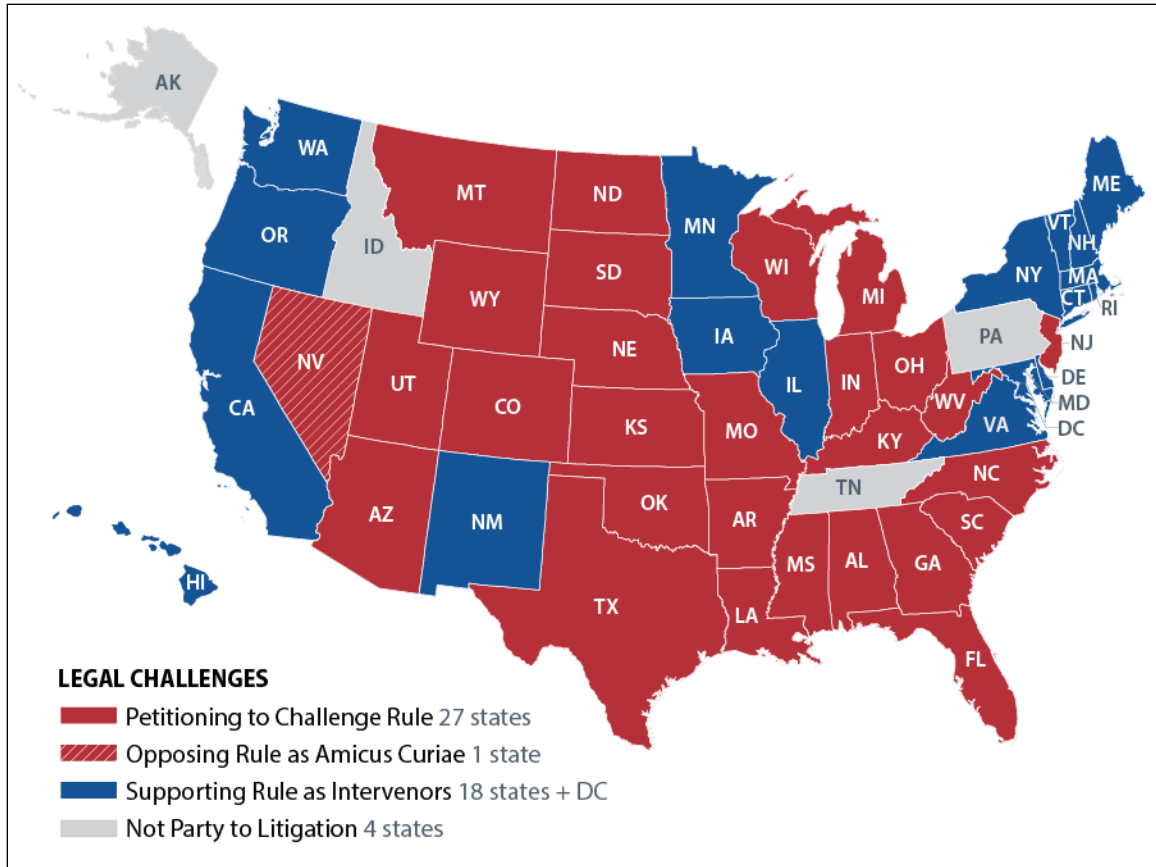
AK
WA
MT
ND
MN
ME
OR
ID
SD
WI
MI
VT
NH
NY
MA
CT
RI
WY
IA
PA
NJ
NV
NE
IL
IN
OH
DE
UT
CO
MD
CA
KS
MO
WV
VA
DC
KY
NC
TN
AZ
NM
OK
AR
SC
MS
AL
GA
HI
TX
LA
FL

LEGAL CHALLENGES
Petitioning to Challenge Rule 27 states
Opposing Rule as Amicus Curiae 1 state
Supporting Rule as Intervenors 18 states + DC
Not Party to Litigation 4 states